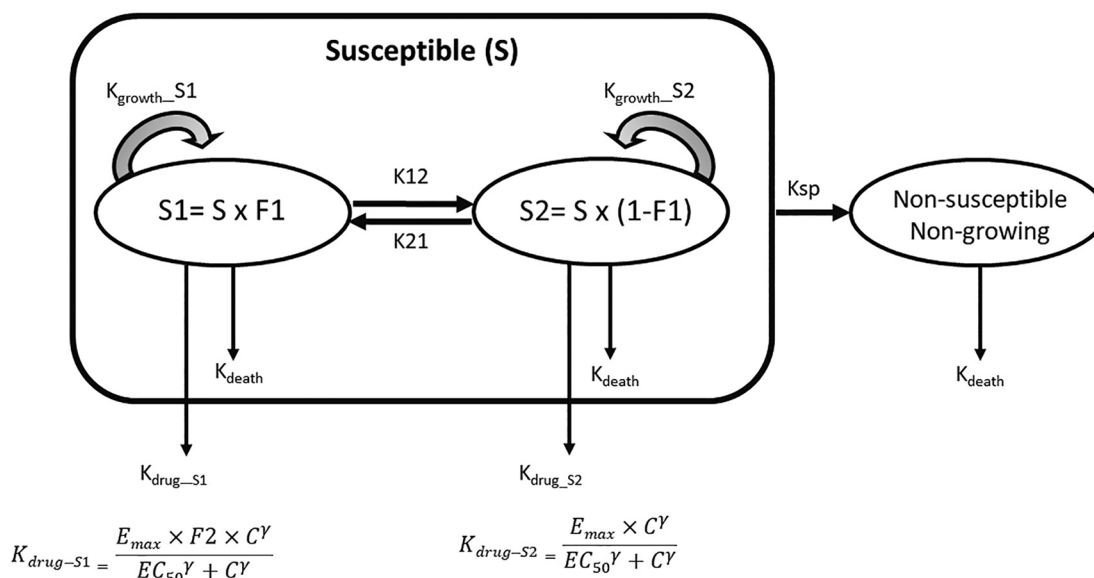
Susceptible (S)

$K_{growth\_}S1$

$K_{growth\_}S2$

S1= S x F1

K12

K21

S2= S x (1-F1)

Ksp

Non-susceptible Non-growing

$K_{death}$

$K_{death}$

$K_{death}$

$K_{drug\_S1}$

$K_{drug\_S2}$

$K_{drug-S1} = \frac{E_{max} \times F2 \times C^{\gamma}}{EC_{50}{}^{\gamma} + C^{\gamma}}$

$K_{drug-S2} = \frac{E_{max} \times C^{\gamma}}{EC_{50}{}^{\gamma} + C^{\gamma}}$